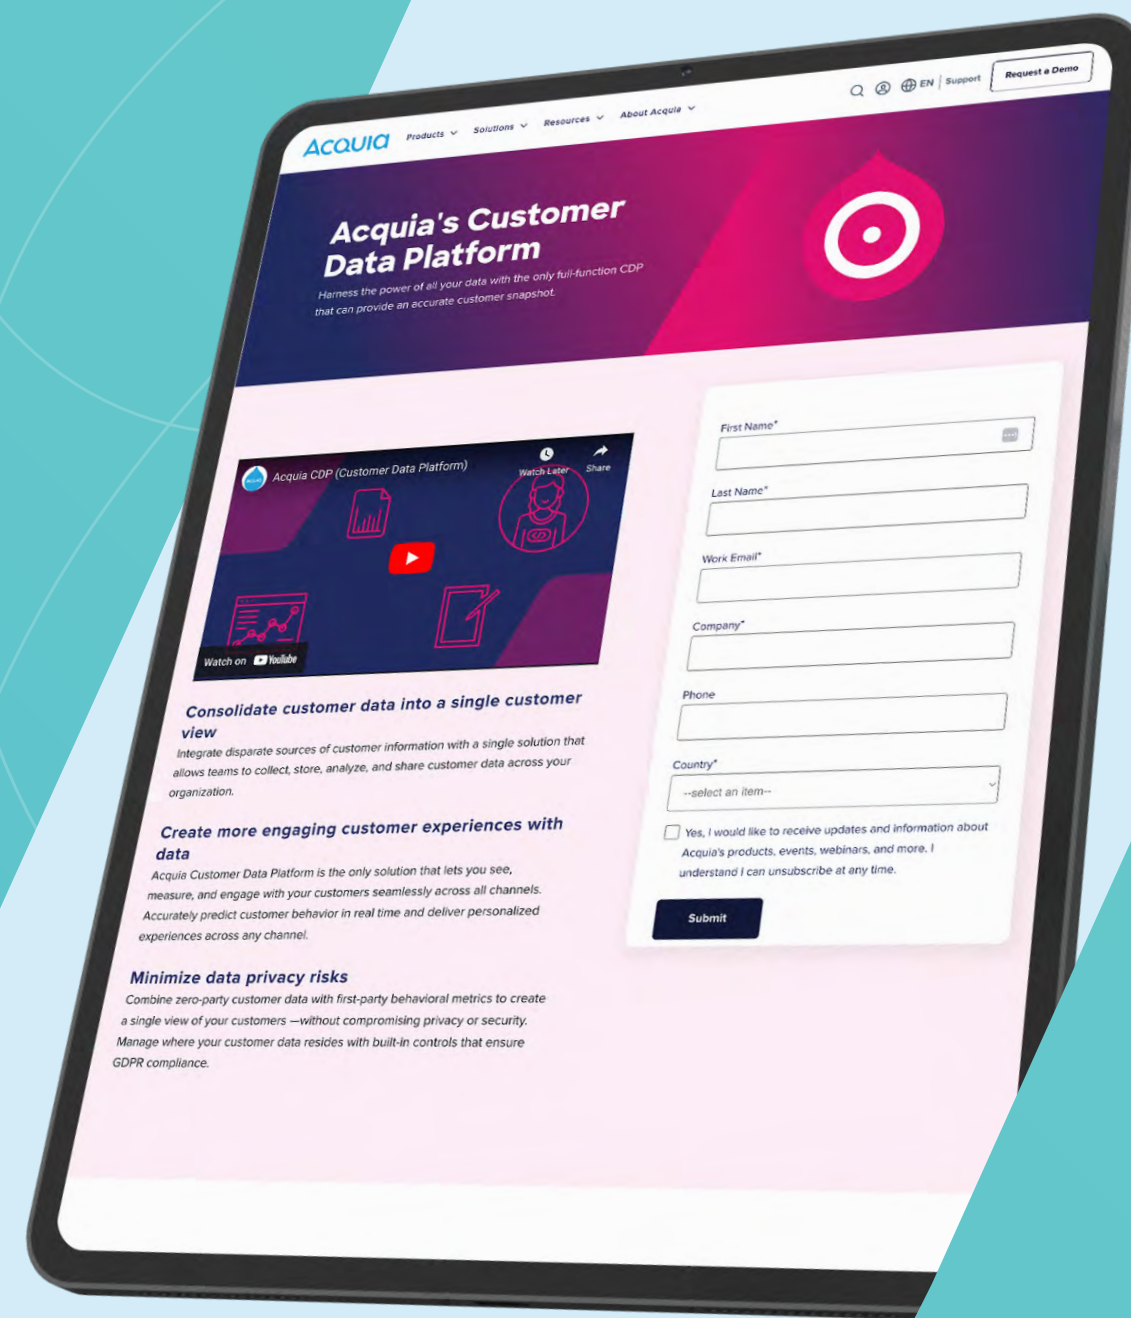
ACQUIA Products Solutions Resources About Acquia EN Support Request a Demo

Acquia's Customer Data Platform

Harness the power of all your data with the only full-function CDP that can provide an accurate customer snapshot.

Acquia CDP (Customer Data Platform)
Watch Later
Share
Watch on YouTube

Consolidate customer data into a single customer view

Integrate disparate sources of customer information with a single solution that allows teams to collect, store, analyze, and share customer data across your organization.

Create more engaging customer experiences with data

Acquia Customer Data Platform is the only solution that lets you see, measure, and engage with your customers seamlessly across all channels. Accurately predict customer behavior in real time and deliver personalized experiences across any channel.

Minimize data privacy risks

Combine zero-party customer data with first-party behavioral metrics to create a single view of your customers —without compromising privacy or security. Manage where your customer data resides with built-in controls that ensure GDPR compliance.

First Name*

Last Name*

Work Email*

Company*

Phone

Country*
--select an item--

Yes, I would like to receive updates and information about Acquia's products, events, webinars, and more. I understand I can unsubscribe at any time.

Submit